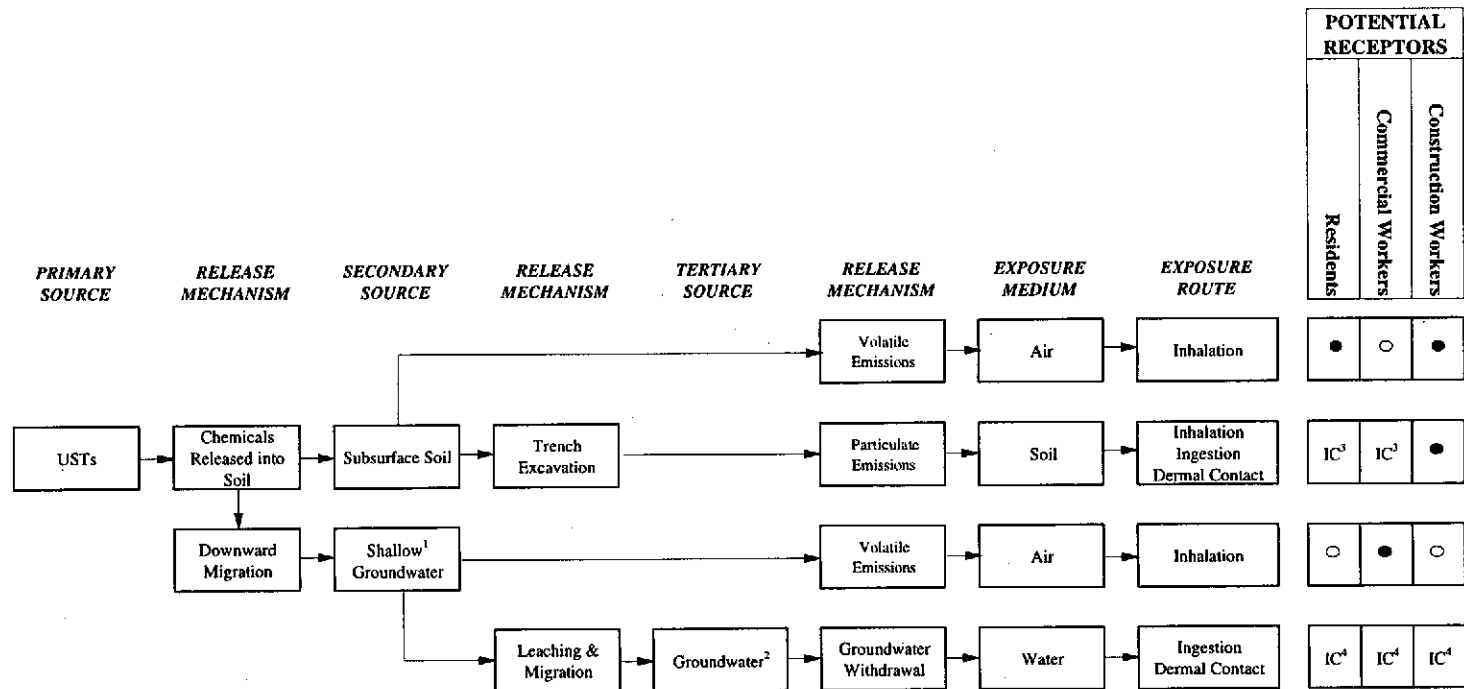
POTENTIAL RECEPTORS

Residents

Commercial Workers

Construction Workers

PRIMARY SOURCE

RELEASE MECHANISM

SECONDARY SOURCE

RELEASE MECHANISM

TERTIARY SOURCE

RELEASE MECHANISM

EXPOSURE MEDIUM

EXPOSURE ROUTE

USTs

Chemicals Released into Soil

Subsurface Soil

Volatile Emissions

Air

Inhalation

● ○ ●

Trench Excavation

Particulate Emissions

Soil

Inhalation Ingestion Dermal Contact

IC$^3$ IC$^3$ ●

Downward Migration

Shallow$^1$ Groundwater

Volatile Emissions

Air

Inhalation

○ ● ○

Leaching & Migration

Groundwater$^2$

Groundwater Withdrawal

Water

Ingestion Dermal Contact

IC$^4$ IC$^4$ IC$^4$